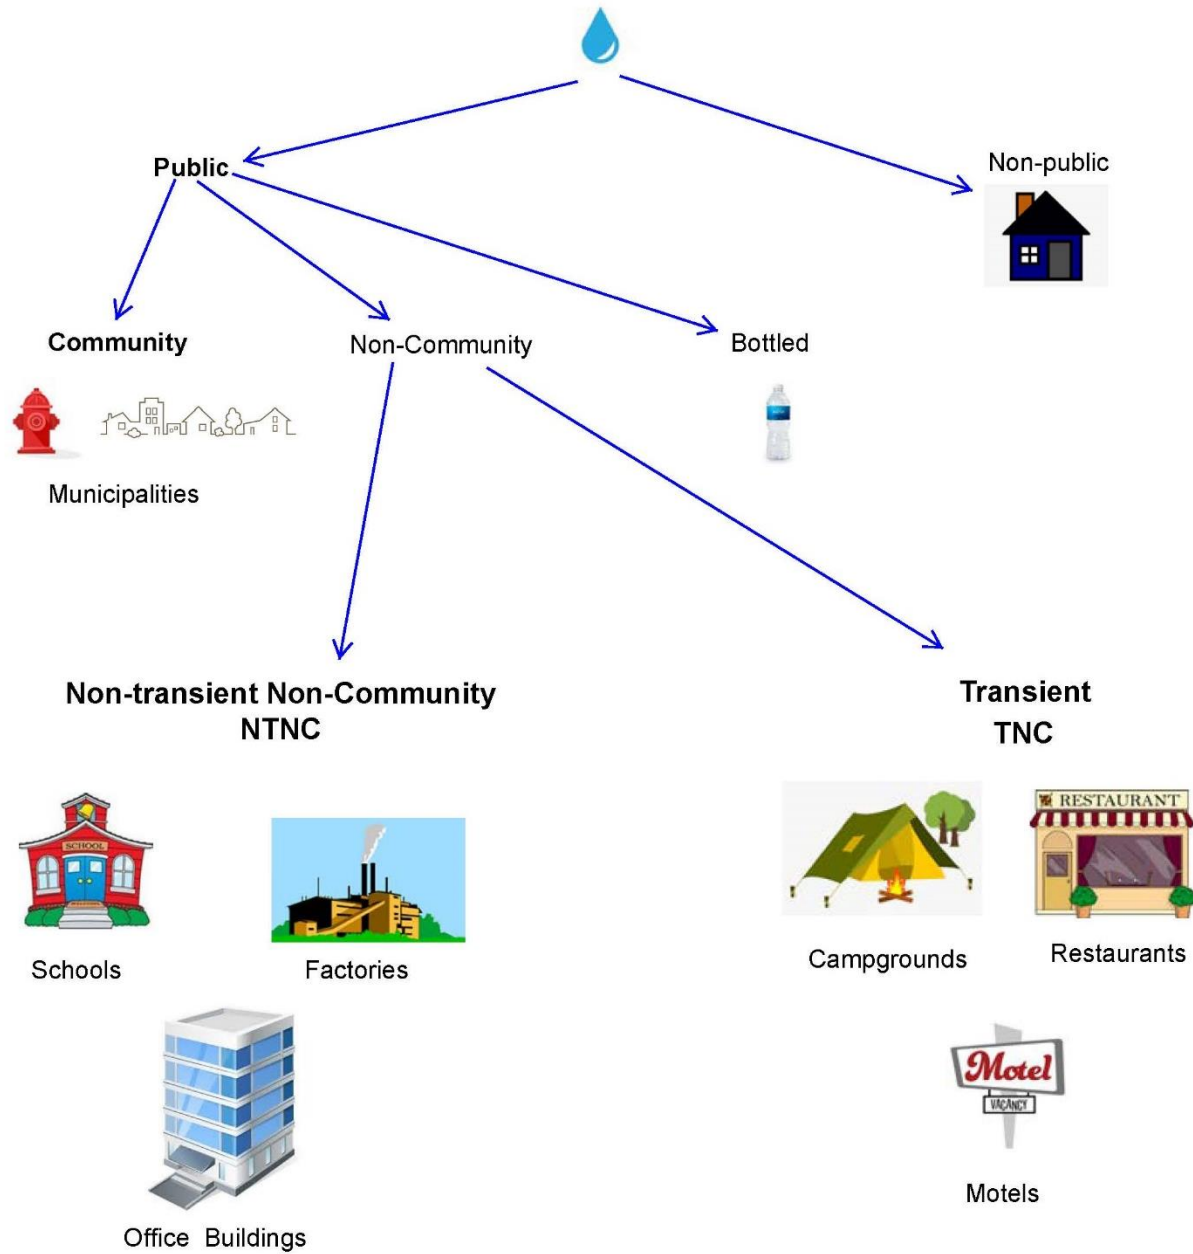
Public

Non-public

Community

Non-Community

Bottled

Municipalities

Non-transient Non-Community
NTNC

Transient
TNC

SCHOOL

Schools

Factories

RESTAURANT

Campgrounds

Restaurants

Office Buildings

Motel
VACANCY

Motels